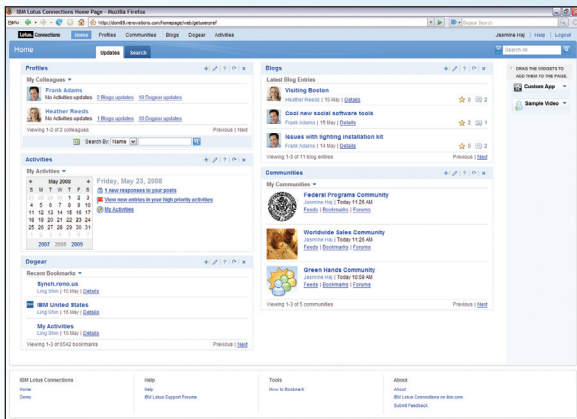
IBM Lotus Connections Home Page - Mozilla Firefox

http://dom85.renovations.com/homepage/web/getuserpref

Google Search

Lotus Connections | Home | Profiles | Communities | Blogs | Dogear | Activities

Jasmine Haj | Help | Logout

Home

Updates | Search

Search All

Profiles

My Colleagues

Frank Adams
No Activities updates | 2 Blogs updates | 10 Dogear updates

Heather Reeds
No Activities updates | 1 Blogs updates | 10 Dogear updates

Viewing 1-2 of 2 colleagues

Previous | Next

Search By: Name

Activities

My Activities

May 2008

| S | M | T | W | T | F | S |
|---|---|---|---|---|---|---|
| | | | | 1 | 2 | 3 |
| 4 | 5 | 6 | 7 | 8 | 9 | 10 |
| 11 | 12 | 13 | 14 | 15 | 16 | 17 |
| 18 | 19 | 20 | 21 | 22 | 23 | 24 |
| 25 | 26 | 27 | 28 | 29 | 30 | 31 |

2007 2008 2009

Friday, May 23, 2008

1 new responses to your posts

View new entries in your high priority activities

My Activities

Dogear

Recent Bookmarks

Synch.reno.us
Ling Shin | 10 May | Details

IBM United States
Ling Shin | 10 May | Details

My Activities
Ling Shin | 10 May | Details

Viewing 1-3 of 6542 bookmarks

Previous | Next

Blogs

Latest Blog Entries

Visiting Boston
Heather Reeds | 10 May | Details

2

Cool new social software tools
Frank Adams | 15 May | Details

2

Issues with lighting installation kit
Frank Adams | 14 May | Details

2

Viewing 1-3 of 11 blog entries

Previous | Next

Communities

My Communities

Federal Programs Community
Jasmine Haj | Today 11:26 AM
Feeds | Bookmarks | Forums

Worldwide Sales Community
Jasmine Haj | Today 11:26 AM
Feeds | Bookmarks | Forums

Green Hands Community
Jasmine Haj | Today 10:59 AM
Feeds | Bookmarks | Forums

Viewing 1-3 of 5 communities

Previous | Next

DRAG THE WIDGETS TO ADD THEM TO THE PAGE.

Custom App

Sample Video

IBM Lotus Connections
Home
Demo

Help
Help
IBM Lotus Support Forums

Tools
How to Bookmark

About
About
IBM Lotus Connections on ibm.com
Submit Feedback